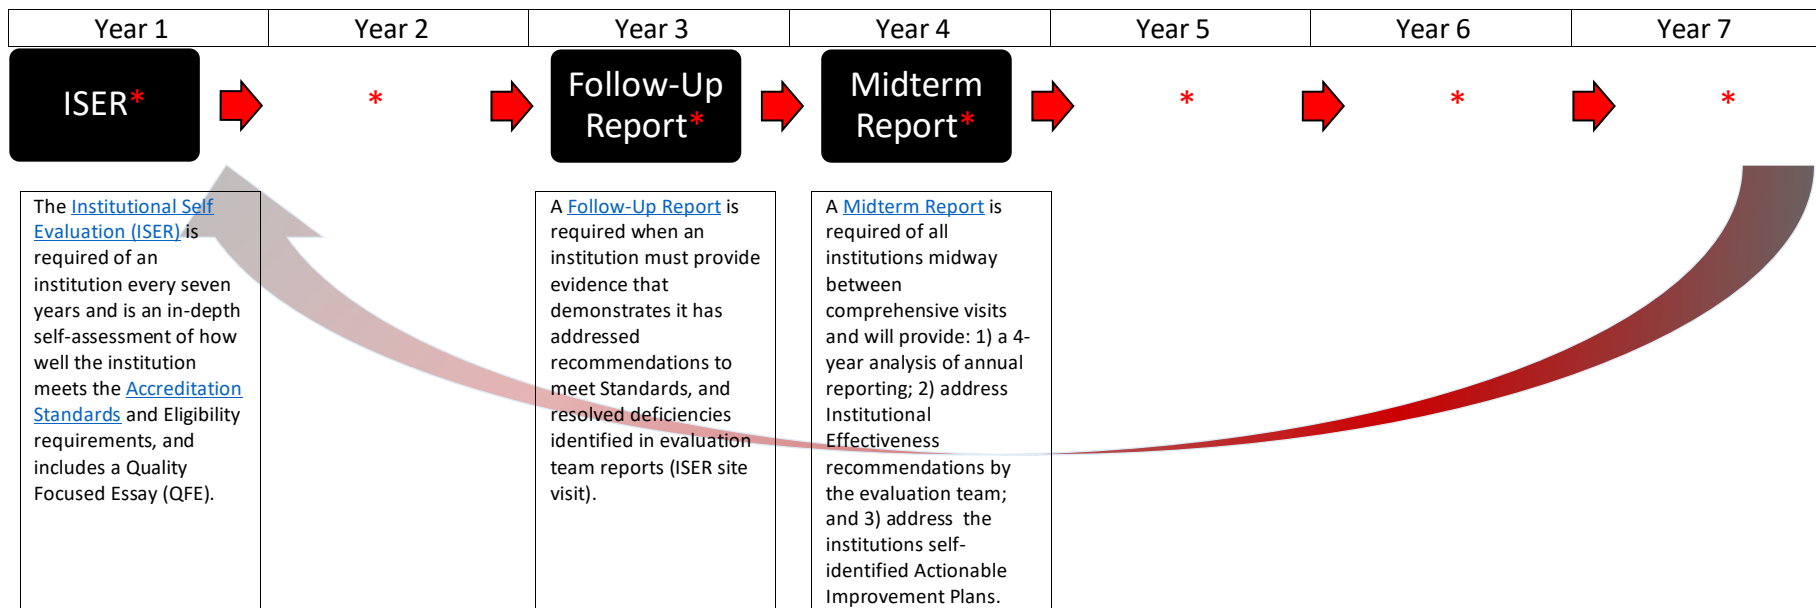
| Year 1 | Year 2 | Year 3 | Year 4 | Year 5 | Year 6 | Year 7 |
|---|---|---|---|---|---|---|

ISER*

*

Follow-Up Report*

Midterm Report*

*

*

*

The Institutional Self Evaluation (ISER) is required of an institution every seven years and is an in-depth self-assessment of how well the institution meets the Accreditation Standards and Eligibility requirements, and includes a Quality Focused Essay (QFE).

A Follow-Up Report is required when an institution must provide evidence that demonstrates it has addressed recommendations to meet Standards, and resolved deficiencies identified in evaluation team reports (ISER site visit).

A Midterm Report is required of all institutions midway between comprehensive visits and will provide: 1) a 4-year analysis of annual reporting; 2) address Institutional Effectiveness recommendations by the evaluation team; and 3) address the institutions self-identified Actionable Improvement Plans.